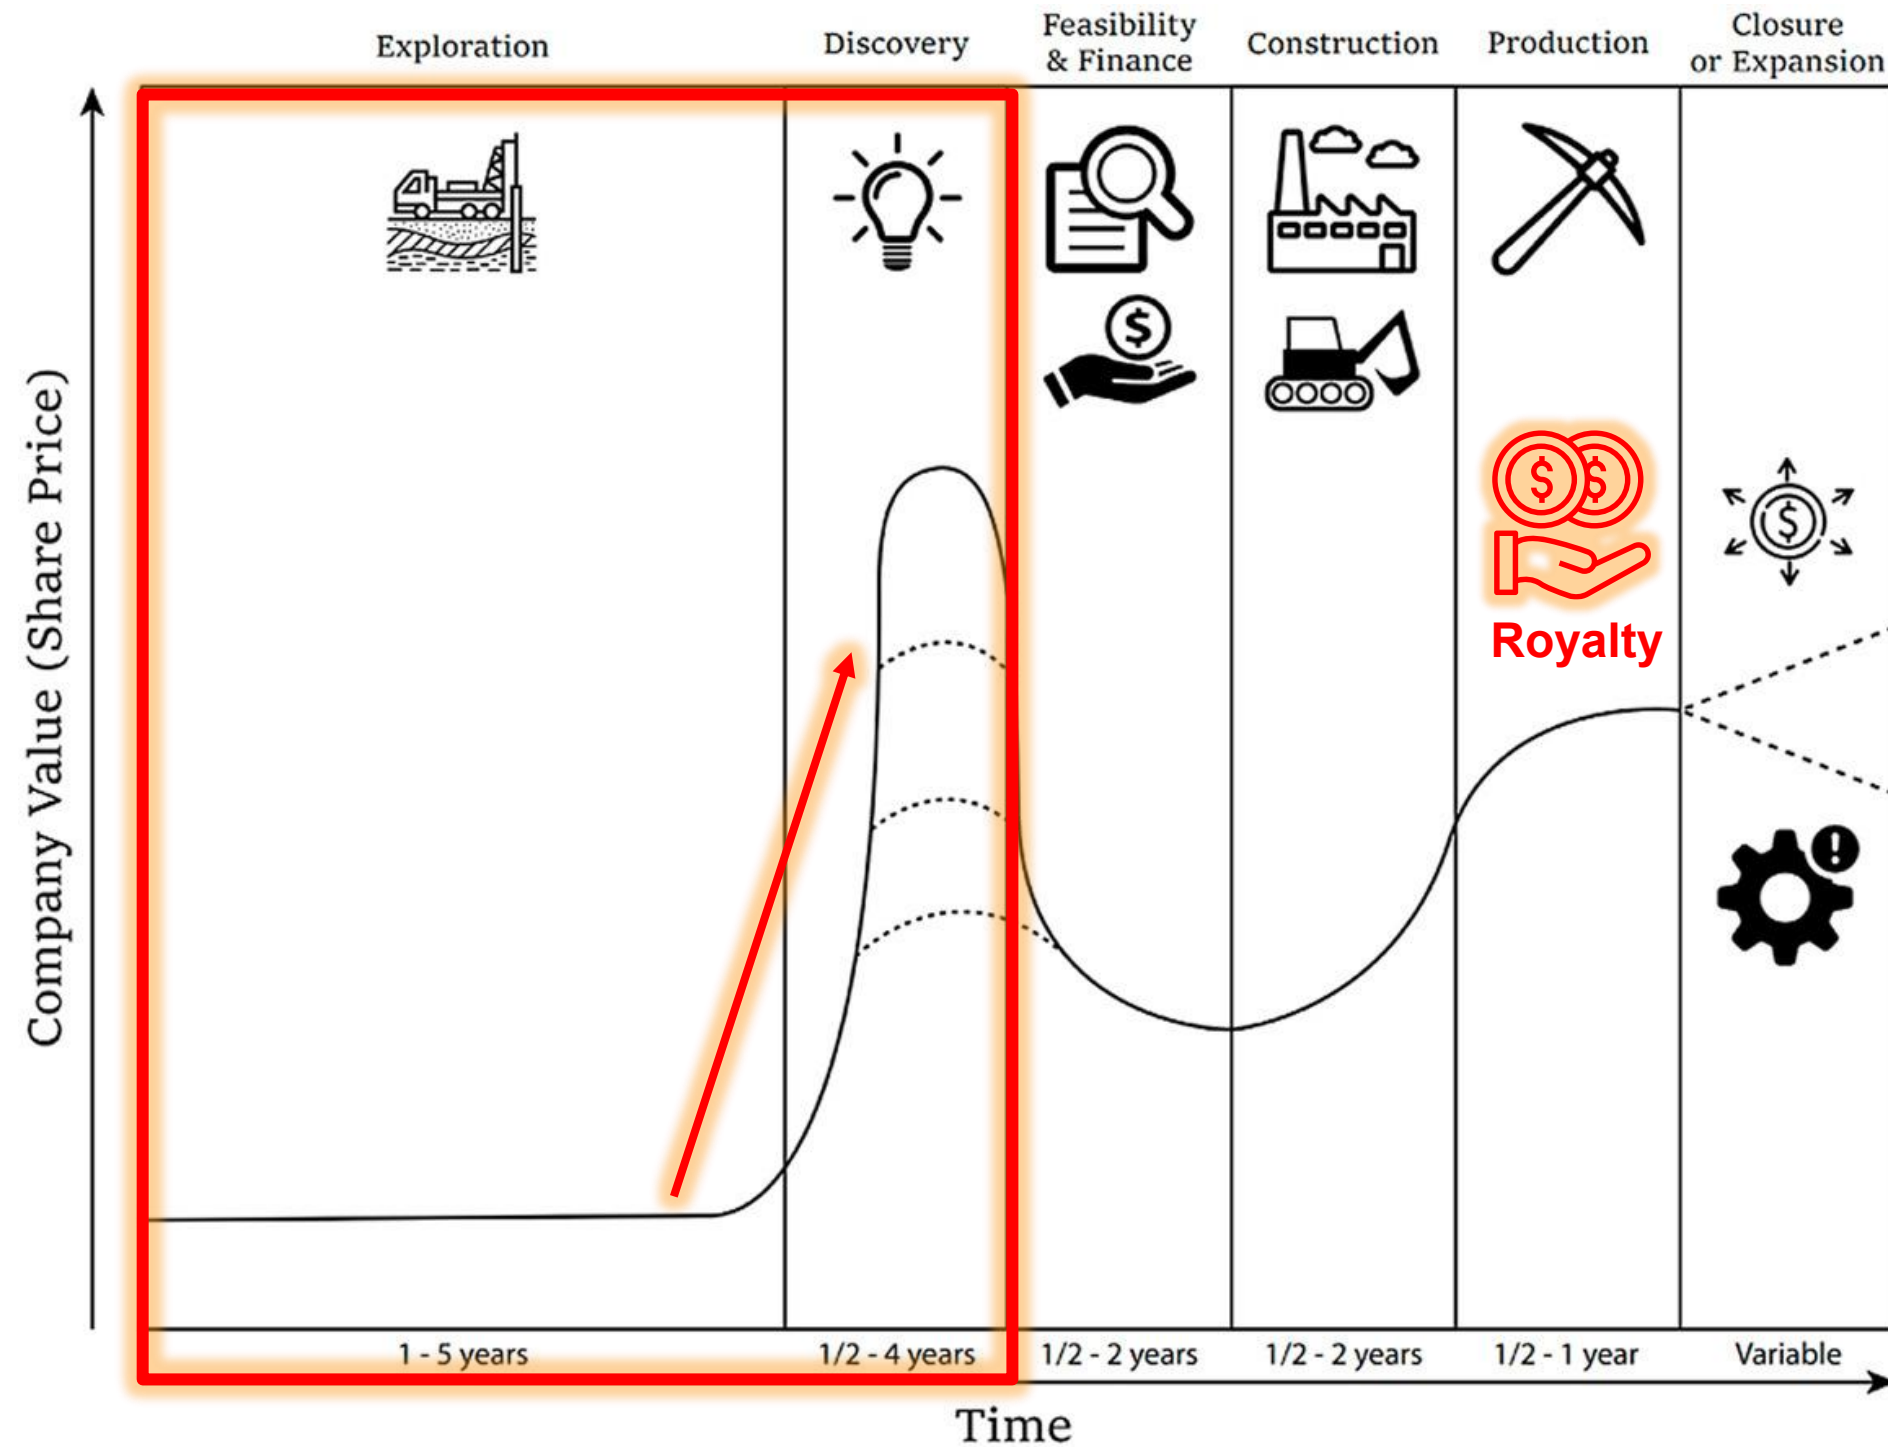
Exploration
Discovery
Feasibility & Finance
Construction
Production
Closure or Expansion

Company Value (Share Price)

Royalty

1 - 5 years
1/2 - 4 years
1/2 - 2 years
1/2 - 2 years
1/2 - 1 year
Variable

Time